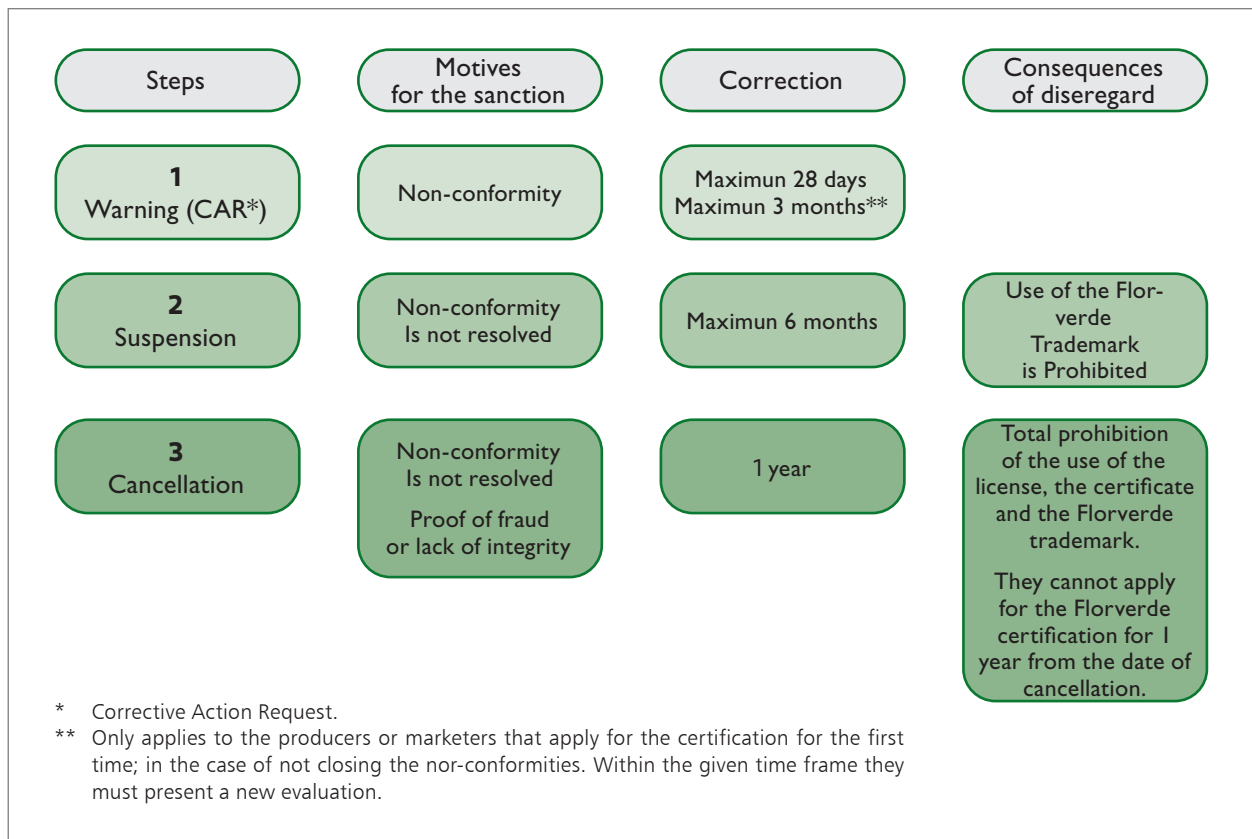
| Steps | Motives for the sanction | Correction | Consequences of diseregard |
|---|---|---|---|
| 1 Warning (CAR*) | Non-conformity | Maximun 28 days Maximun 3 months** | |
| 2 Suspension | Non-conformity Is not resolved | Maximun 6 months | Use of the Flor-verde Trademark is Prohibited |
| 3 Cancellation | Non-conformity Is not resolved<br>Proof of fraud or lack of integrity | 1 year | Total prohibition of the use of the license, the certificate and the Florverde trademark.<br>They cannot apply for the Florverde certification for 1 year from the date of cancellation. |

* Corrective Action Request.

** Only applies to the producers or marketers that apply for the certification for the first time; in the case of not closing the nor-conformities. Within the given time frame they must present a new evaluation.